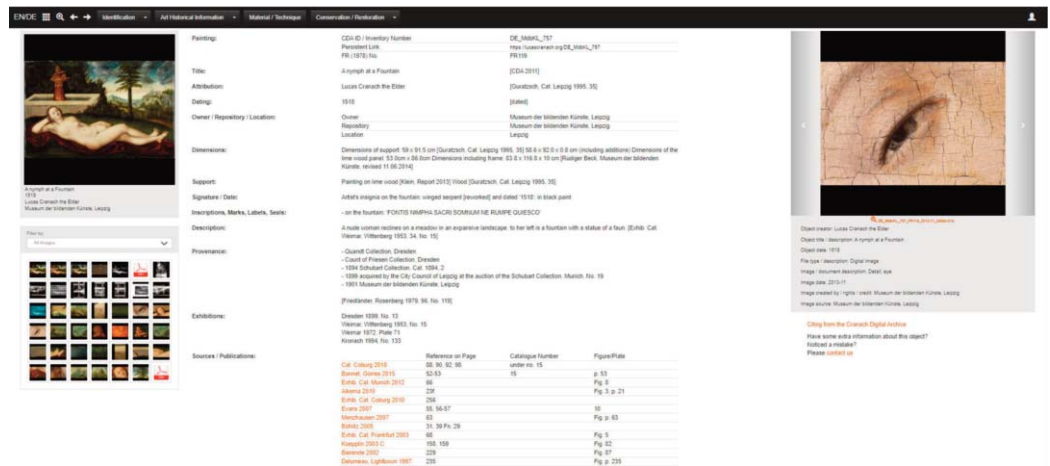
EN|DE Identification Art Historical Information Material / Technique Conservation / Restoration

A nymph at a Fountain
1518
Lucas Cranach the Elder
Museum der bildenden Künste, Leipzig

Filter by:
All Images

Painting: CDA ID / Inventory Number DE_MdbKL_757
Persistent Link https://lucascranach.org/DE_MdbKL_757
FR (1978) No. FR119

Title: A nymph at a Fountain [CDA 2011]

Attribution: Lucas Cranach the Elder [Guratzsch, Cat. Leipzig 1995, 35]

Dating: 1518 [dated]

Owner / Repository / Location: Owner Museum der bildenden Künste, Leipzig
Repository Museum der bildenden Künste, Leipzig
Location Leipzig

Dimensions: Dimensions of support: 59 x 91.5 cm [Guratzsch, Cat. Leipzig 1995, 35] 58.6 x 92.0 x 0.8 cm (including additions) Dimensions of the lime wood panel: 53.0cm x 86.0cm Dimensions including frame: 83.8 x 116.8 x 10 cm [Rüdiger Beck, Museum der bildenden Künste, revised 11.06.2014]

Support: Painting on lime wood [Klein, Report 2013] Wood [Guratzsch, Cat. Leipzig 1995, 35]

Signature / Date: Artist's insignia on the fountain: winged serpent [reverted] and dated '1518', in black paint

Inscriptions, Marks, Labels, Seals: - on the fountain: 'FONTIS NIMPHA SACRI SOMNUM NE RUMPE QUIESCO'

Description: A nude woman reclines on a meadow in an expansive landscape; to her left is a fountain with a statue of a faun. [Exhib. Cat. Weimar, Wittenberg 1953, 34, No. 15]

Provenance: - Quandt Collection, Dresden
- Count of Friesen Collection, Dresden
- 1894 Schubart Collection, Cat. 1894, 2
- 1899 acquired by the City Council of Leipzig at the auction of the Schubart Collection, Munich, No. 19
- 1901 Museum der bildenden Künste, Leipzig

[Friedländer, Rosenberg 1979, 96, No. 119]

Exhibitions: Dresden 1899, No. 15
Weimar, Wittenberg 1953, No. 15
Weimar 1972, Plate 71
Kronach 1994, No. 133

Sources / Publications:

| | Reference on Page | Catalogue Number | Figure/Plate |
|---|---|---|---|
| Cat. Coburg 2018 | 88, 90, 92, 98 | under no. 15 | |
| Bonnet, Gorres 2015 | 52-53 | 15 | p. 53 |
| Exhib. Cat. Munich 2012 | 86 | | Fig. 8 |
| Adams 2010 | 236 | | Fig. 3, p. 21 |
| Exhib. Cat. Coburg 2010 | 256 | | |
| Evans 2007 | 55, 56-57 | | III |
| Menzhausen 2007 | 63 | | Fig. p. 63 |
| Bohlc 2005 | 31, 39 Fn. 29 | | |
| Exhib. Cat. Frankfurt 2003 | 66 | | Fig. 5 |
| Koepplin 2003 C | 158, 159 | | Fig. 92 |
| Bierende 2002 | 229 | | Fig. 57 |
| Delorme, Lightbown 1997 | 235 | | Fig. p. 235 |

Object creator: Lucas Cranach the Elder
Object title / description: A nymph at a Fountain
Object date: 1518
File type / description: Digital image
Image / document description: Detail, eye
Image date: 2013-11
Image created by / rights / credit: Museum der bildenden Künste, Leipzig
Image source: Museum der bildenden Künste, Leipzig

Citing from the Cranach Digital Archive
Have some extra information about this object?
Noticed a mistake?
Please contact us